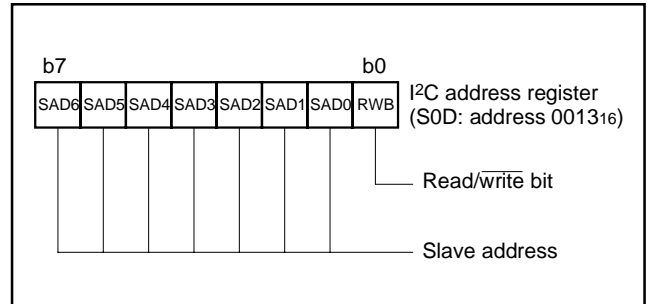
b7

b0

| SAD6 | SAD5 | SAD4 | SAD3 | SAD2 | SAD1 | SAD0 | RWB |
|---|---|---|---|---|---|---|---|

I$^2$C address register
(S0D: address $0013_{16}$)

Read/$\overline{\text{write}}$ bit

Slave address